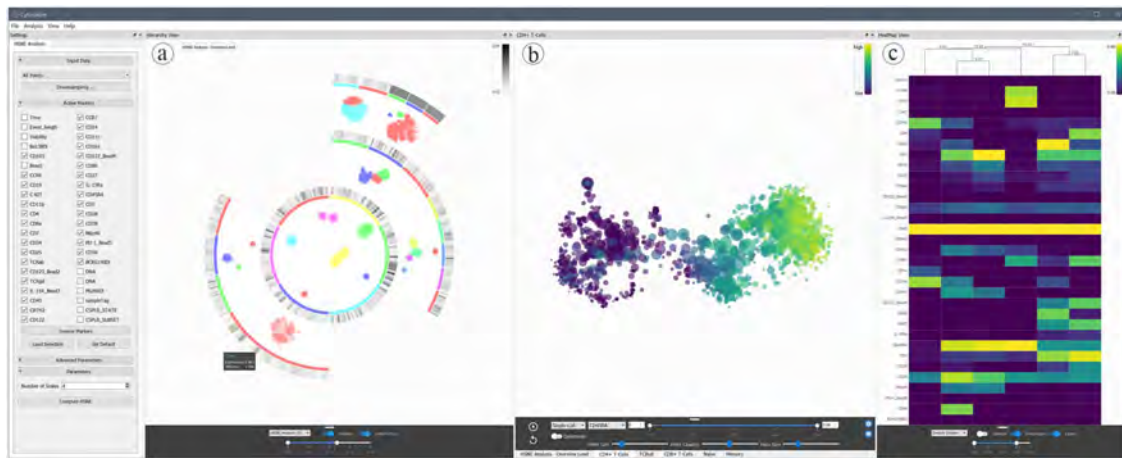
Cytosplore

File Analysis View Help

Settings

HSNE Analysis

Input Data

All Data

Downsampling...

Marker Selection

Time

Event_length

Viability

Bcl-2

CD103

Bead2

CCR6

CD19

CD27

CD11b

CD4

CD8a

CD7

CD14

CD25

TCRab

CD45RA

TCRgd

CD45

CD161

CD127

CD16

CD11c

CD3

CD56

CD27

CD45

CD1a

CD49

CD69

CD38

HLA-DR

DNA

DNA

Select Markers

Load Selection

Set Default

Advanced Parameters

Parameters

Number of Scales 4

Compute HSNE

Hierarchy View

a

CD8+ T Cells

b

HeatMap View

c

High

Low

HSNE Analysis Overview Level CD4+ T Cells TCRgd CD8+ T Cells Naive Memory